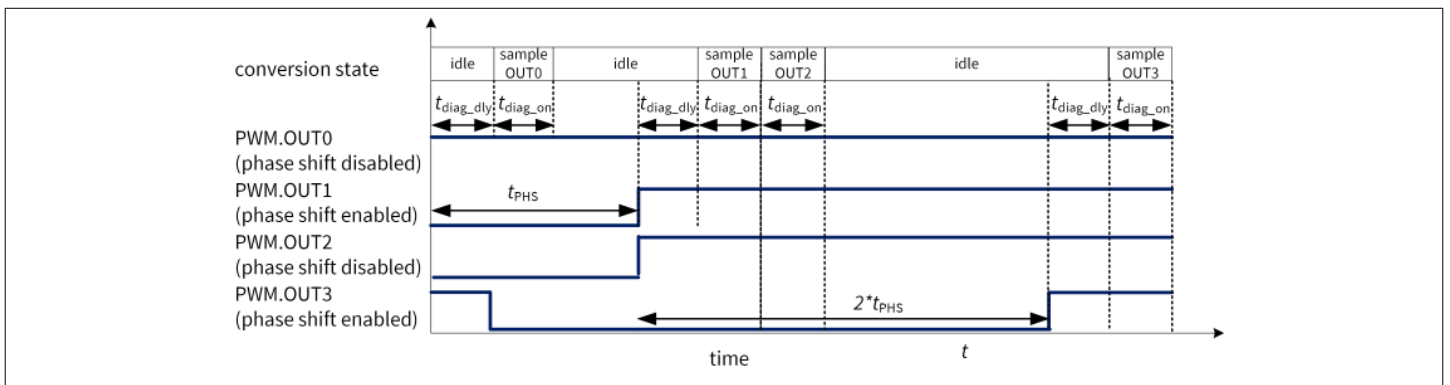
conversion state

| idle | sample OUT0 | idle | sample OUT1 | sample OUT2 | idle | sample OUT3 |
|---|---|---|---|---|---|---|

$t_{diag\_dly}$ $t_{diag\_on}$ $t_{diag\_dly}$ $t_{diag\_on}$ $t_{diag\_on}$ $t_{diag\_dly}$ $t_{diag\_on}$

PWM.OUT0
(phase shift disabled)

PWM.OUT1
(phase shift enabled)

$t_{PHS}$

PWM.OUT2
(phase shift disabled)

PWM.OUT3
(phase shift enabled)

$2*t_{PHS}$

time

$t$